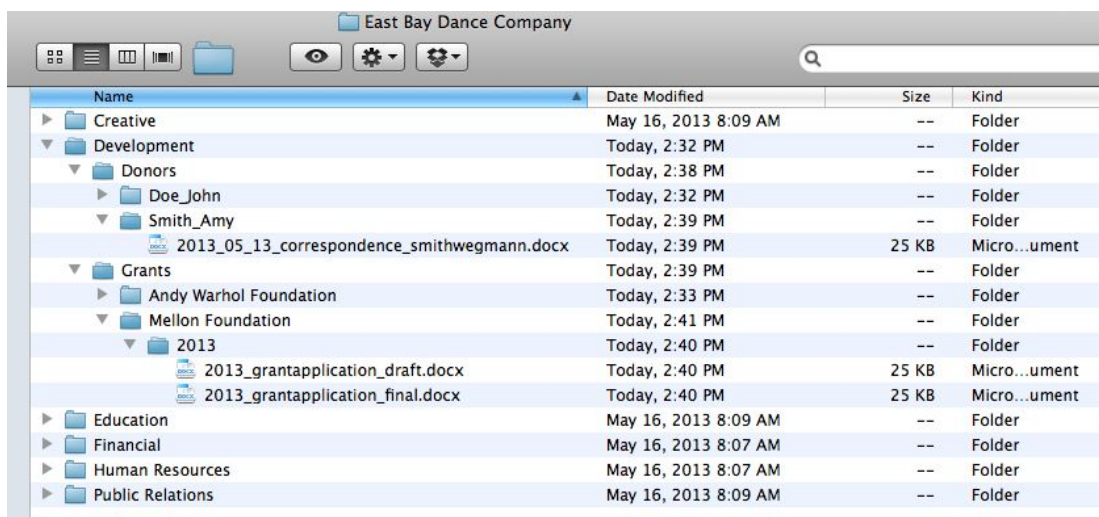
East Bay Dance Company

| Name | Date Modified | Size | Kind |
|---|---|---|---|
| Creative | May 16, 2013 8:09 AM | -- | Folder |
| Development | Today, 2:32 PM | -- | Folder |
| Donors | Today, 2:38 PM | -- | Folder |
| Doe_John | Today, 2:32 PM | -- | Folder |
| Smith_Amy | Today, 2:39 PM | -- | Folder |
| 2013_05_13_correspondence_smithwegmann.docx | Today, 2:39 PM | 25 KB | Micro...ument |
| Grants | Today, 2:39 PM | -- | Folder |
| Andy Warhol Foundation | Today, 2:33 PM | -- | Folder |
| Mellon Foundation | Today, 2:41 PM | -- | Folder |
| 2013 | Today, 2:40 PM | -- | Folder |
| 2013_grantapplication_draft.docx | Today, 2:40 PM | 25 KB | Micro...ument |
| 2013_grantapplication_final.docx | Today, 2:40 PM | 25 KB | Micro...ument |
| Education | May 16, 2013 8:09 AM | -- | Folder |
| Financial | May 16, 2013 8:07 AM | -- | Folder |
| Human Resources | May 16, 2013 8:07 AM | -- | Folder |
| Public Relations | May 16, 2013 8:09 AM | -- | Folder |